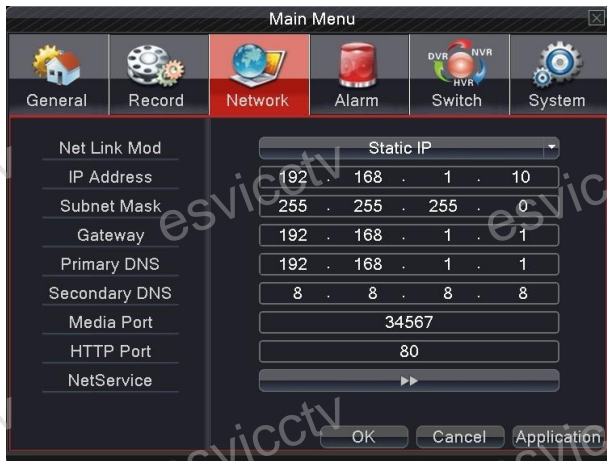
Main Menu

General
Record
Network
Alarm
DVR NVR HVR
Switch
System

| | |
|---|---|
| Net Link Mod | Static IP |
| IP Address | 192 . 168 . 1 . 10 |
| Subnet Mask | 255 . 255 . 255 . 0 |
| Gateway | 192 . 168 . 1 . 1 |
| Primary DNS | 192 . 168 . 1 . 1 |
| Secondary DNS | 8 . 8 . 8 . 8 |
| Media Port | 34567 |
| HTTP Port | 80 |
| NetService | ▸▸ |

OK
Cancel
Application

esvicctv
esvicctv
esvic
esvicctv